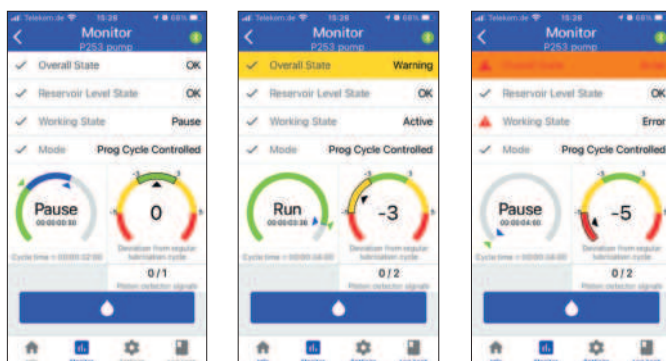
Telekom.de 15:28 68%
Monitor
P253 pump
Overall State OK
Reservoir Level State OK
Working State Pause
Mode Prog Cycle Controlled
Pause
00:00:00:30
0
Deviation from regular lubrication cycle
Cycle time = 00:00:02:00
0 / 1
Piston detector signals

Telekom.de 15:28 68%
Monitor
P253 pump
Overall State Warning
Reservoir Level State OK
Working State Active
Mode Prog Cycle Controlled
Run
00:00:03:36
-3
Deviation from regular lubrication cycle
Cycle time = 00:00:08:00
0 / 2
Piston detector signals

Telekom.de 15:28 68%
Monitor
P253 pump
Overall State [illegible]
Reservoir Level State OK
Working State Error
Mode Prog Cycle Controlled
Pause
00:00:04:00
-5
Deviation from regular lubrication cycle
Cycle time = 00:00:08:00
0 / 2
Piston detector signals